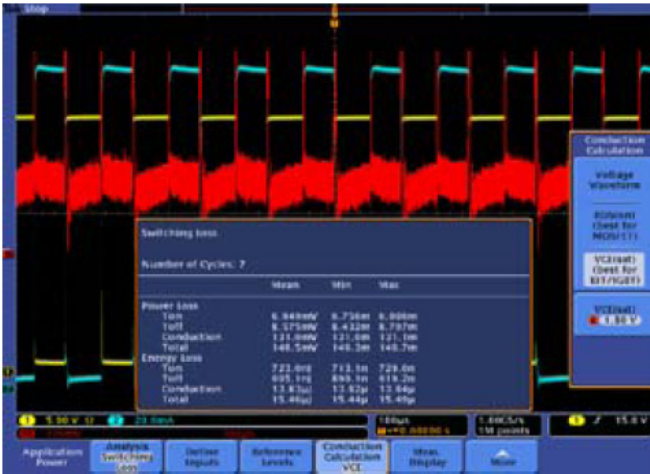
Stop

Conduction Calculation

Voltage Waveform

RDS(on) (best for MOSFET)

VCE(sat) (best for BJT/IGBT)

VCE(sat) 1.50 V

Switching Loss

Number of Cycles: 7

| | Mean | Min | Max |
|---|---|---|---|
| Power Loss | | | |
| Ton | 6.949mW | 6.756m | 6.806m |
| Toff | 8.575mW | 8.432m | 8.797m |
| Conduction | 121.0mW | 121.0m | 121.1m |
| Total | 140.5mW | 140.3m | 140.7m |
| Energy Loss | | | |
| Ton | 723.0nJ | 713.1n | 729.6n |
| Toff | 695.1nJ | 693.1n | 619.2n |
| Conduction | 13.83μJ | 13.82μ | 13.84μ |
| Total | 15.46μJ | 15.44μ | 15.49μ |

1 5.00 V Ω 2 20.0mA

100μs 1.00GS/s 1M points

1 ƒ 15.0 V

Application Power

Analysis Switching Loss

Define Inputs

Reference Levels

Conduction Calculation VCE

Meas. Display

More